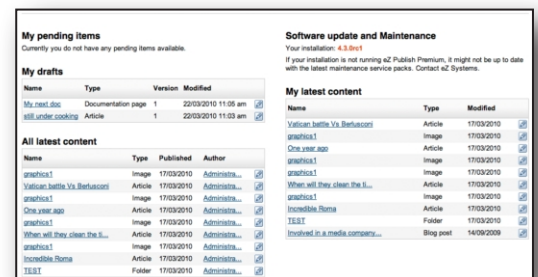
My pending items
Currently you do not have any pending items available.

My drafts

| Name | Type | Version | Modified |  |
|---|---|---|---|---|
| My next doc | Documentation page | 1 | 22/03/2010 11:05 am |  |
| still under cooking | Article | 1 | 22/03/2010 11:03 am |  |

All latest content

| Name | Type | Published | Author |  |
|---|---|---|---|---|
| graphics1 | Image | 17/03/2010 | Administra... |  |
| Vatican battle Vs Berlusconi | Article | 17/03/2010 | Administra... |  |
| graphics1 | Image | 17/03/2010 | Administra... |  |
| One year ago | Article | 17/03/2010 | Administra... |  |
| graphics1 | Image | 17/03/2010 | Administra... |  |
| When will they clean the ti... | Article | 17/03/2010 | Administra... |  |
| graphics1 | Image | 17/03/2010 | Administra... |  |
| Incredible Roma | Article | 17/03/2010 | Administra... |  |
| TEST | Folder | 17/03/2010 | Administra... |  |

Software update and Maintenance
Your installation: 4.3.0rc1
If your installation is not running eZ Publish Premium, it might not be up to date with the latest maintenance service packs. Contact eZ Systems.

My latest content

| Name | Type | Modified |  |
|---|---|---|---|
| Vatican battle Vs Berlusconi | Article | 17/03/2010 |  |
| graphics1 | Image | 17/03/2010 |  |
| One year ago | Article | 17/03/2010 |  |
| graphics1 | Image | 17/03/2010 |  |
| When will they clean the ti... | Article | 17/03/2010 |  |
| graphics1 | Image | 17/03/2010 |  |
| Incredible Roma | Article | 17/03/2010 |  |
| TEST | Folder | 17/03/2010 |  |
| Involved in a media company... | Blog post | 14/09/2009 |  |